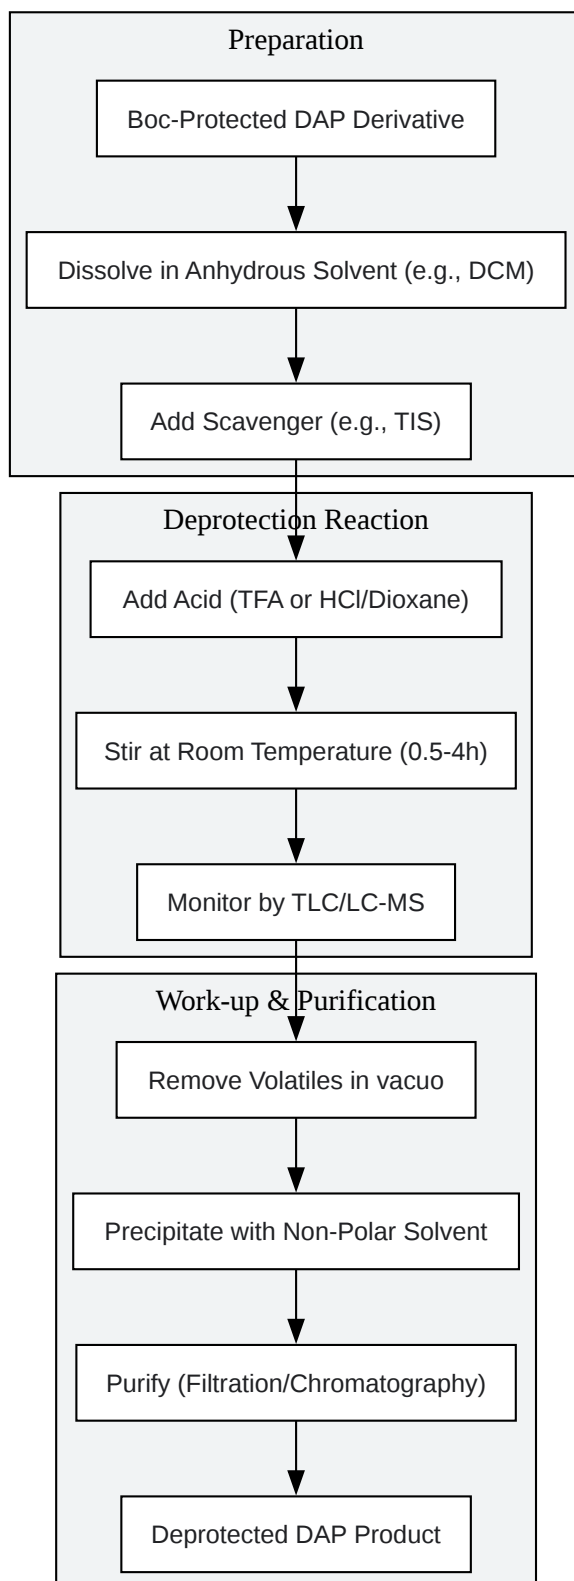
Preparation

Boc-Protected DAP Derivative

Dissolve in Anhydrous Solvent (e.g., DCM)

Add Scavenger (e.g., TIS)

Deprotection Reaction

Add Acid (TFA or HCl/Dioxane)

Stir at Room Temperature (0.5-4h)

Monitor by TLC/LC-MS

Work-up & Purification

Remove Volatiles in vacuo

Precipitate with Non-Polar Solvent

Purify (Filtration/Chromatography)

Deprotected DAP Product